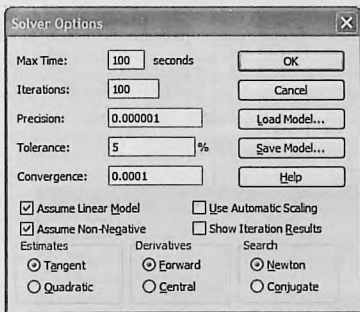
Solver Options

Max Time: 100 seconds
Iterations: 100
Precision: 0.000001
Tolerance: 5 %
Convergence: 0.0001

OK
Cancel
Load Model...
Save Model...
Help

Assume Linear Model
Assume Non-Negative
Use Automatic Scaling
Show Iteration Results

Estimates
Tangent
Quadratic

Derivatives
Forward
Central

Search
Newton
Conjugate